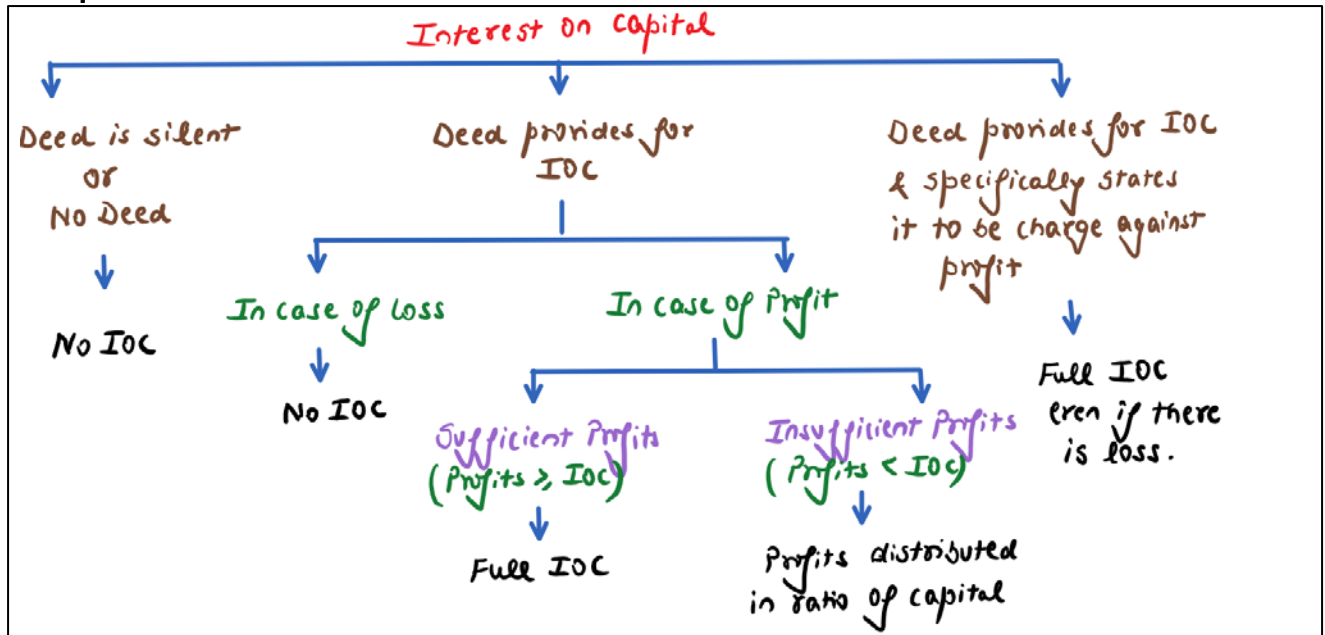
Interest on capital

Deed is silent or No Deed

No IOC

Deed provides for IOC

In case of loss

No IOC

In case of Profit

Sufficient Profits (Profits $\geq$ IOC)

Full IOC

Insufficient Profits (Profits < IOC)

Profits distributed in ratio of capital

Deed provides for IOC & specifically states it to be charge against profit

Full IOC even if there is loss.